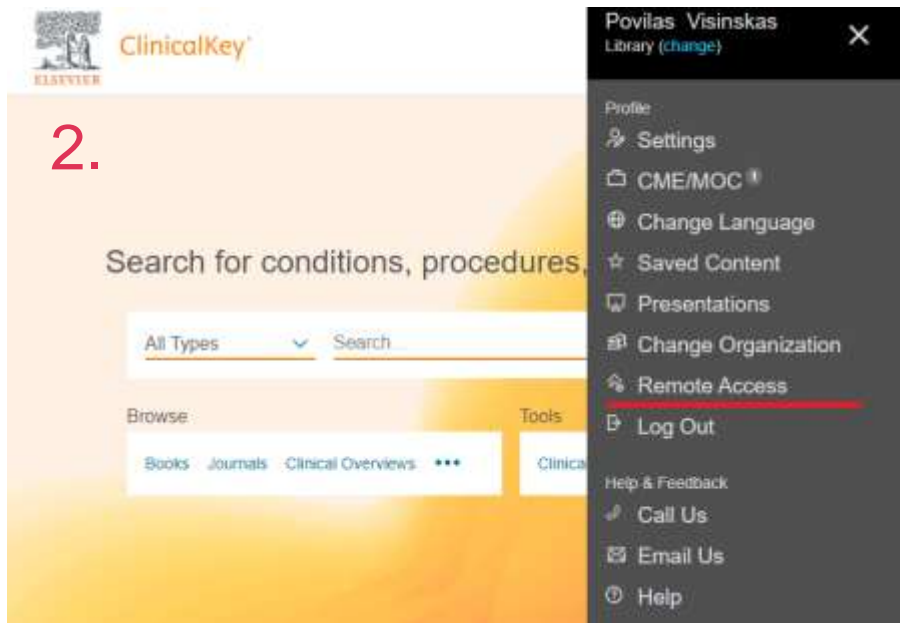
ELSEVIER
ClinicalKey

2.

Search for conditions, procedures,

All Types
Search...

Browse
Books Journals Clinical Overviews •••

Tools
Clinica

Povilas Visinskas
Library (change)
✕

Profile
Settings
CME/MOC
Change Language
Saved Content
Presentations
Change Organization
Remote Access
Log Out

Help & Feedback
Call Us
Email Us
Help